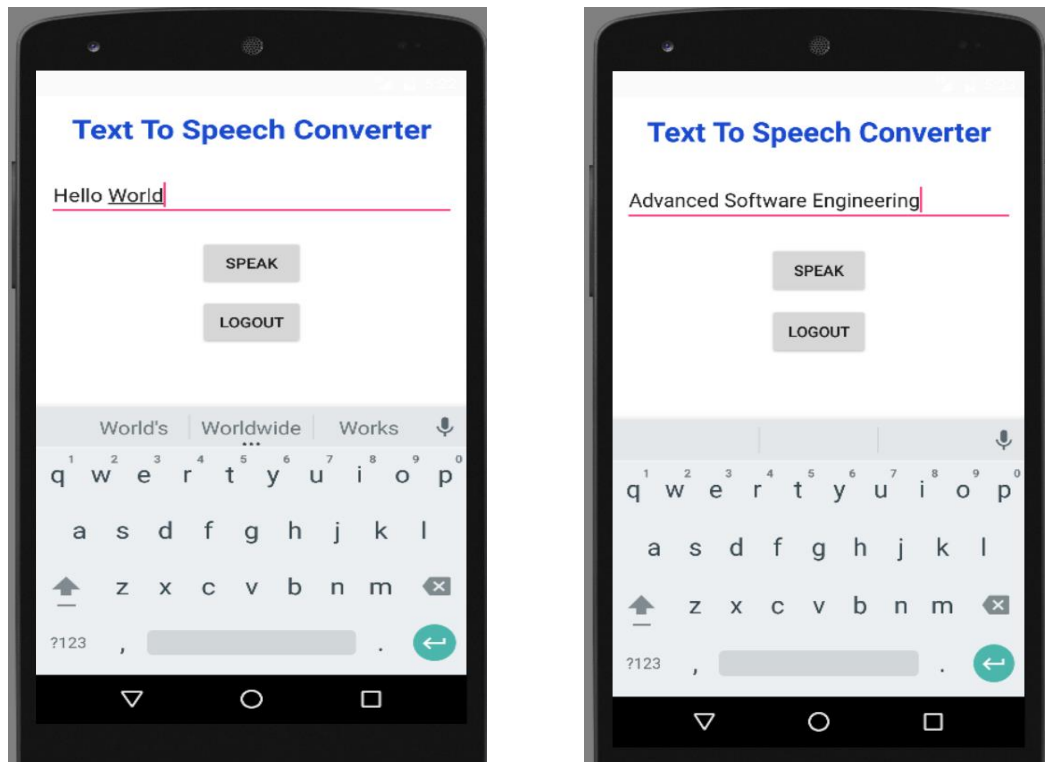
Text To Speech Converter

Hello World

SPEAK

LOGOUT

World's | Worldwide | Works

1 q 2 w 3 e 4 r 5 t 6 y 7 u 8 i 9 o 0 p

a s d f g h j k l

z x c v b n m

?123 , .

Text To Speech Converter

Advanced Software Engineering

SPEAK

LOGOUT

1 q 2 w 3 e 4 r 5 t 6 y 7 u 8 i 9 o 0 p

a s d f g h j k l

z x c v b n m

?123 , .